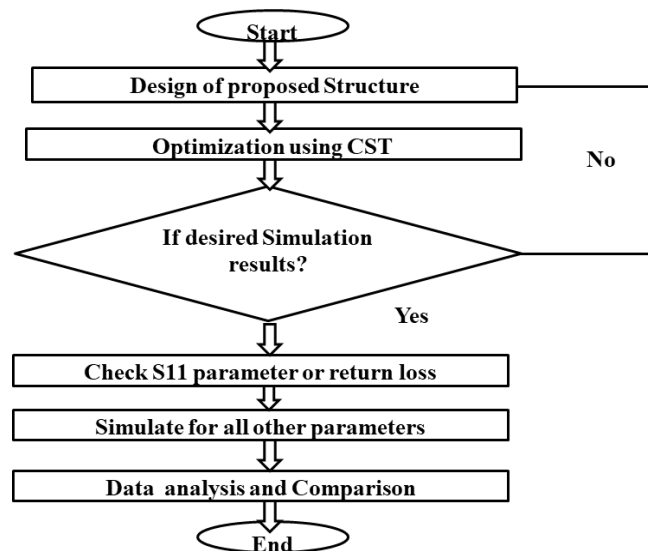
Start

Design of proposed Structure

Optimization using CST

No

If desired Simulation results?

Yes

Check S11 parameter or return loss

Simulate for all other parameters

Data analysis and Comparison

End